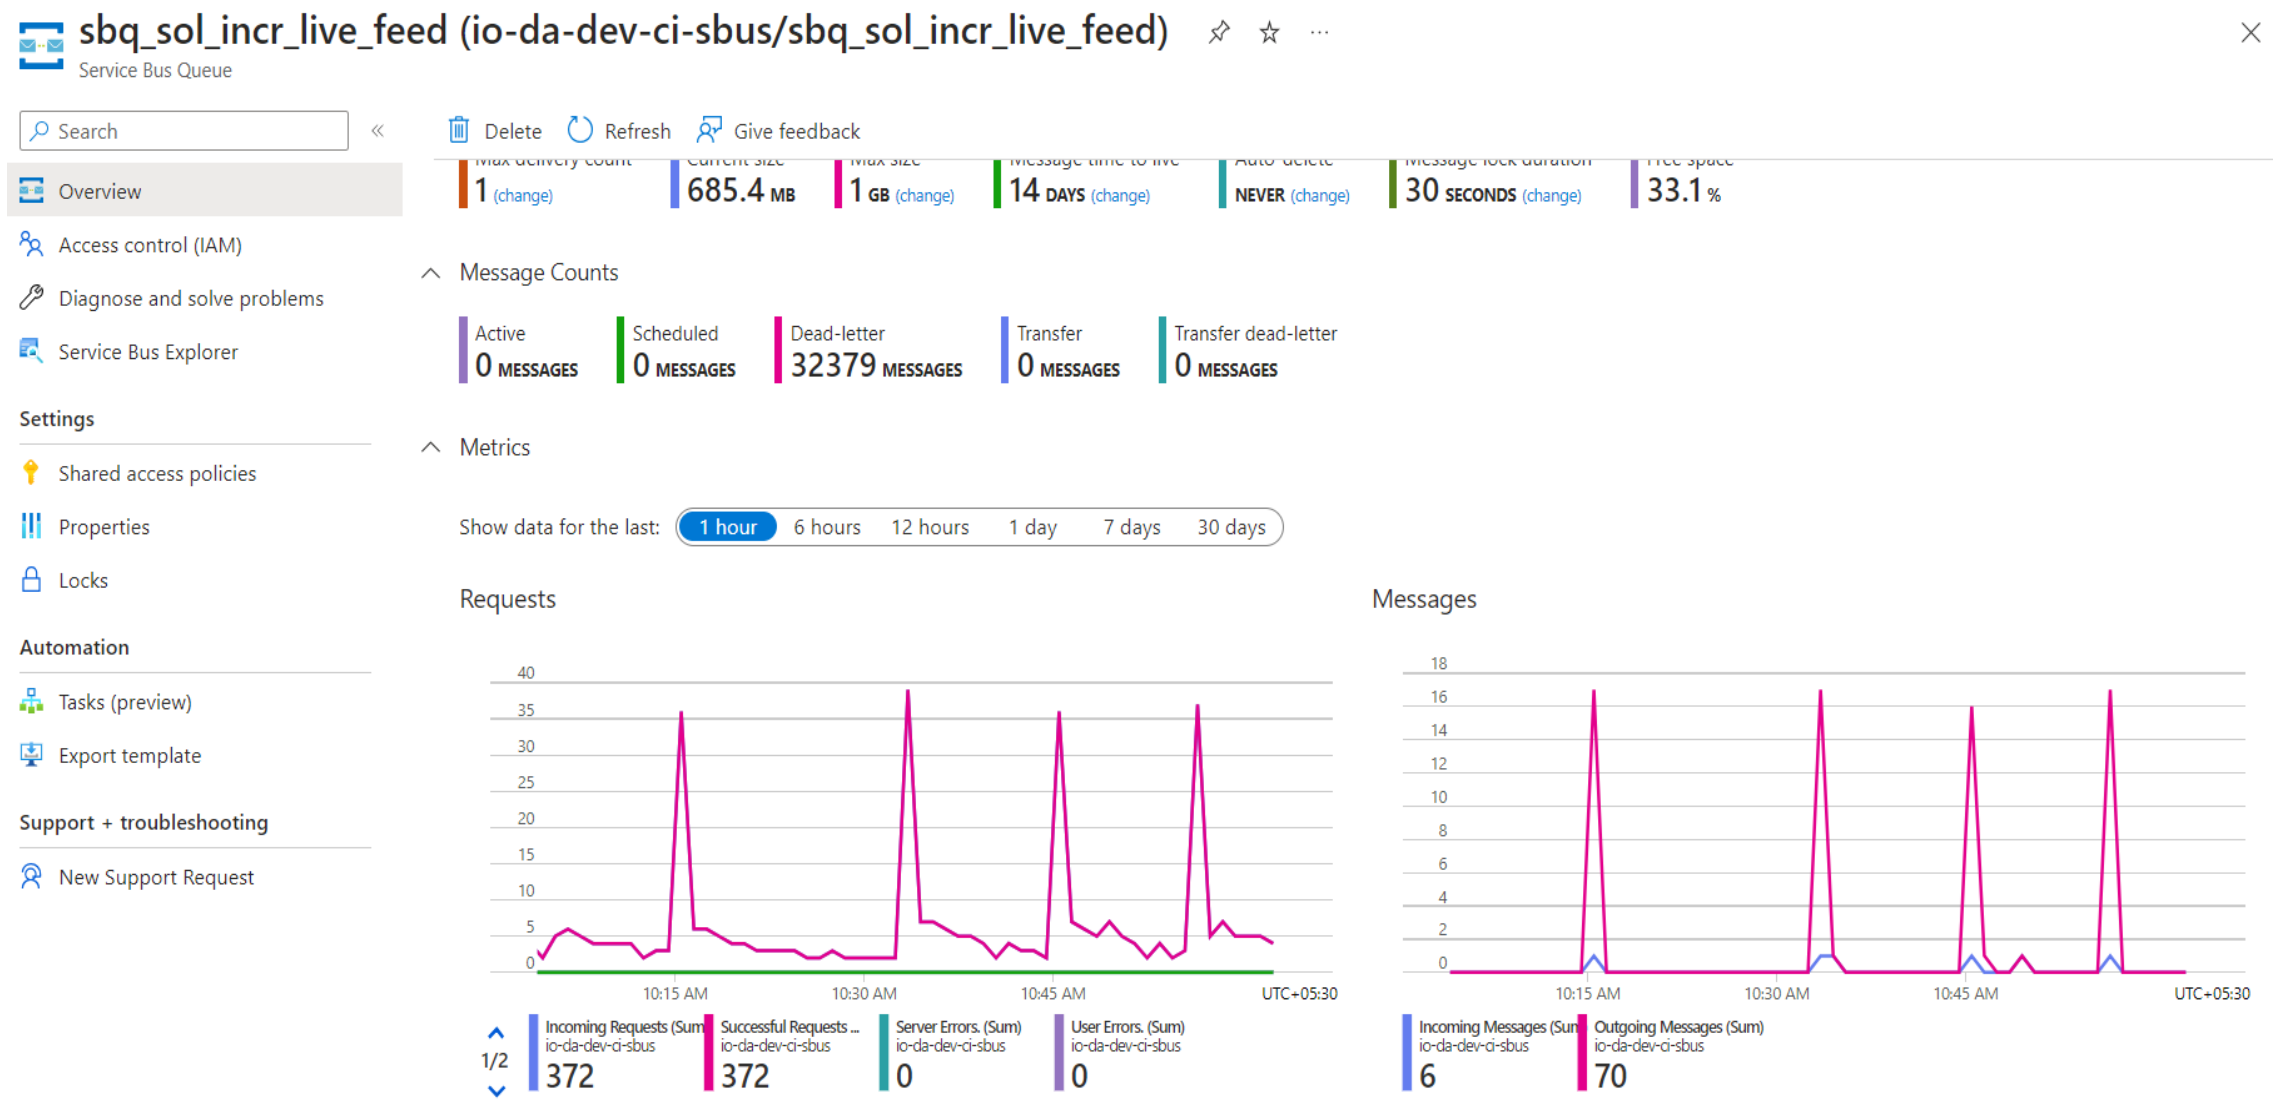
sbq_sol_incr_live_feed (io-da-dev-ci-sbus/sbq_sol_incr_live_feed)
Service Bus Queue

Search
Overview
Access control (IAM)
Diagnose and solve problems
Service Bus Explorer
Settings
Shared access policies
Properties
Locks
Automation
Tasks (preview)
Export template
Support + troubleshooting
New Support Request

Delete Refresh Give feedback

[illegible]
1 (change)
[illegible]
685.4 MB
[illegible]
1 GB (change)
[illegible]
14 DAYS (change)
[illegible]
NEVER (change)
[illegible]
30 SECONDS (change)
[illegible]
33.1 %

Message Counts

Active
0 MESSAGES
Scheduled
0 MESSAGES
Dead-letter
32379 MESSAGES
Transfer
0 MESSAGES
Transfer dead-letter
0 MESSAGES

Metrics

Show data for the last: 1 hour 6 hours 12 hours 1 day 7 days 30 days

Requests

40
35
30
25
20
15
10
5
0
10:15 AM 10:30 AM 10:45 AM UTC+05:30

1/2
Incoming Requests (Sum) io-da-dev-ci-sbus 372
Successful Requests ... io-da-dev-ci-sbus 372
Server Errors. (Sum) io-da-dev-ci-sbus 0
User Errors. (Sum) io-da-dev-ci-sbus 0

Messages

18
16
14
12
10
8
6
4
2
0
10:15 AM 10:30 AM 10:45 AM UTC+05:30

Incoming Messages (Sum) io-da-dev-ci-sbus 6
Outgoing Messages (Sum) io-da-dev-ci-sbus 70